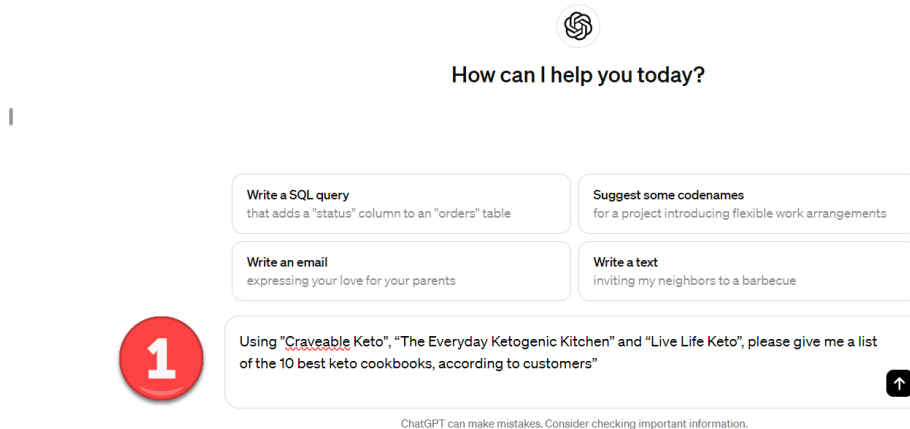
How can I help you today?

Write a SQL query
that adds a "status" column to an "orders" table

Suggest some codenames
for a project introducing flexible work arrangements

Write an email
expressing your love for your parents

Write a text
inviting my neighbors to a barbecue

1

Using "Craveable Keto", “The Everyday Ketogenic Kitchen” and “Live Life Keto”, please give me a list of the 10 best keto cookbooks, according to customers”

ChatGPT can make mistakes. Consider checking important information.